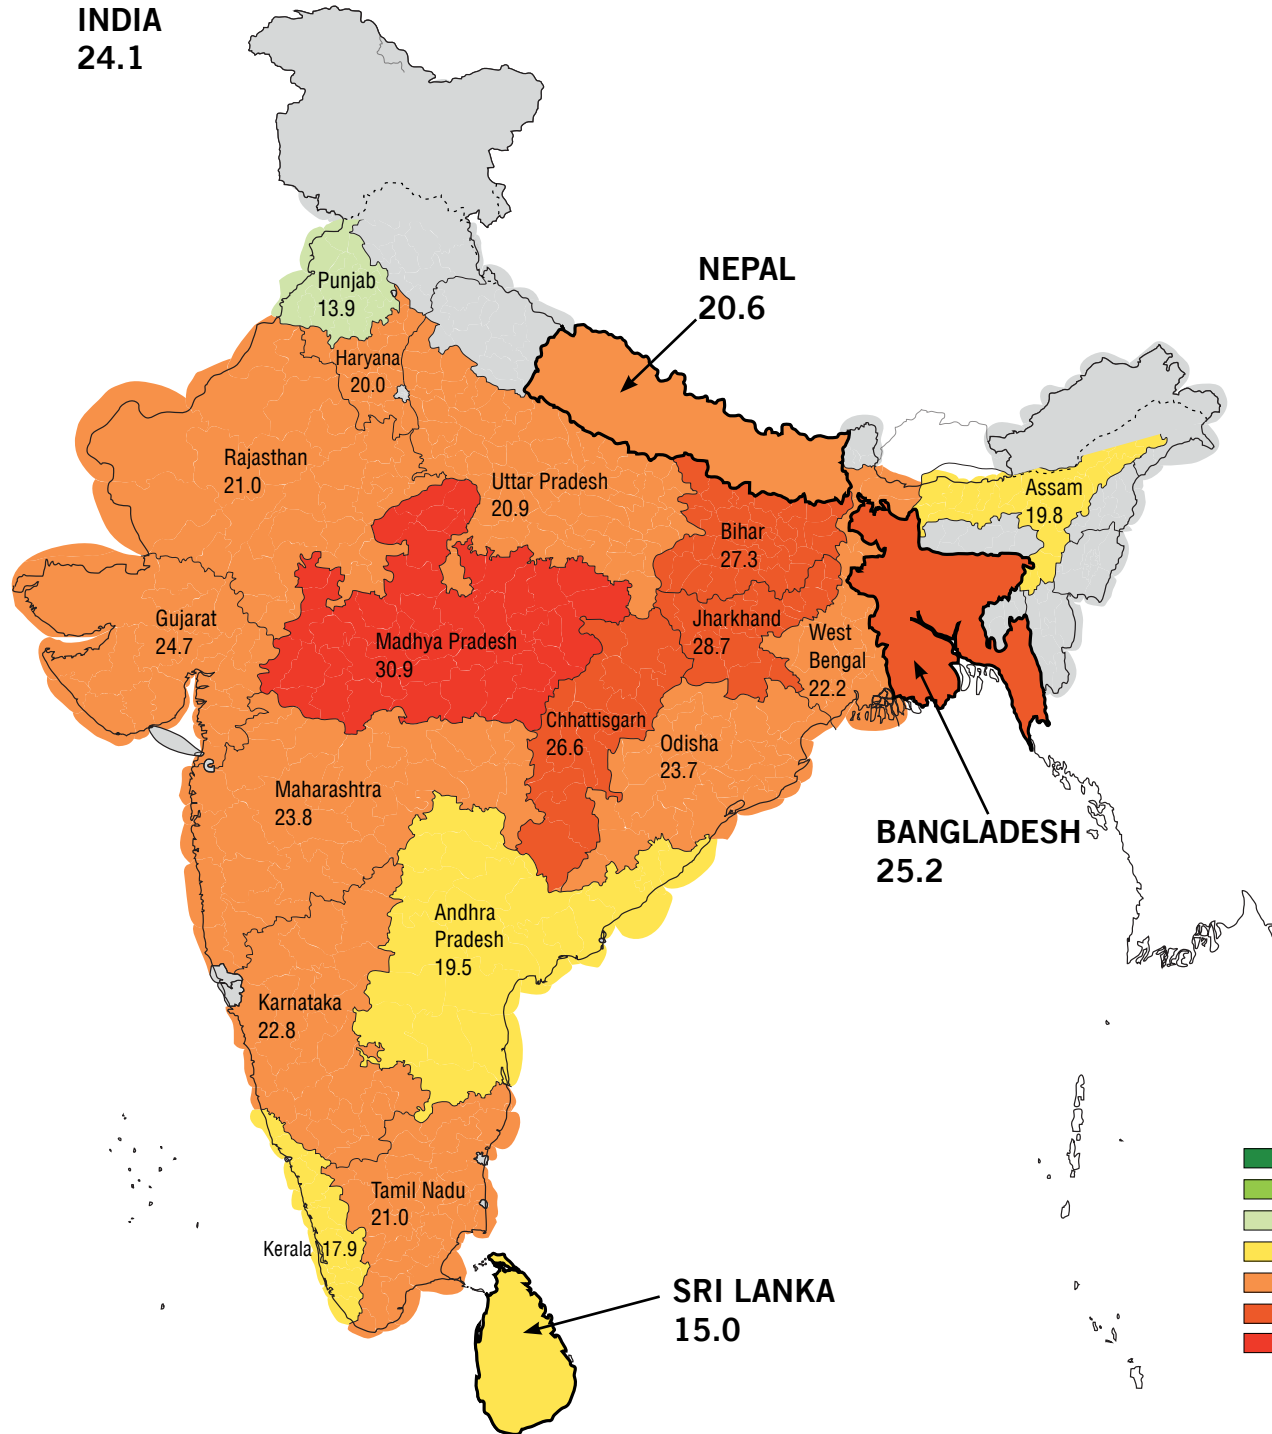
INDIA
24.1

NEPAL
20.6

Punjab
13.9

Haryana
20.0

Rajasthan
21.0

Uttar Pradesh
20.9

Assam
19.8

Bihar
27.3

Gujarat
24.7

Madhya Pradesh
30.9

Jharkhand
28.7

West Bengal
22.2

Chhattisgarh
26.6

Odisha
23.7

Maharashtra
23.8

BANGLADESH
25.2

Andhra Pradesh
19.5

Karnataka
22.8

Tamil Nadu
21.0

Kerala 17.9

SRI LANKA
15.0